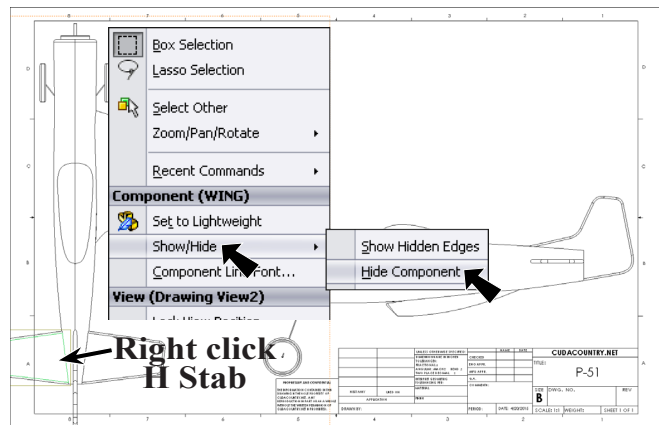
8 7 6 5 4 3 2 1

D C B A

Box Selection
Lasso Selection
Select Other
Zoom/Pan/Rotate
Recent Commands
Component (WING)
Set to Lightweight
Show/Hide
Component Line Font...
View (Drawing View2)
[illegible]

Show Hidden Edges
Hide Component

Right click
H Stab

CUDACOUNTRY.NET
TITLE:
P-51
SIZE B
DWG. NO.
REV
SCALE: 1:1
WEIGHT:
SHEET 1 OF 1
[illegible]